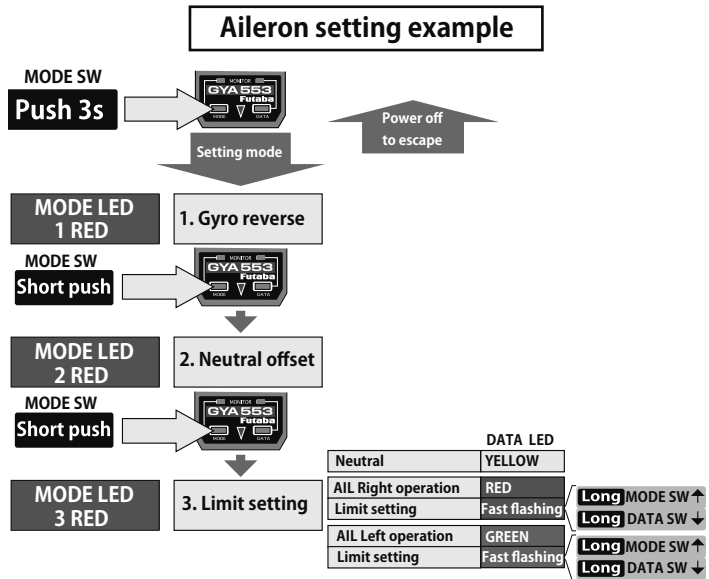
Aileron setting example

MODE SW
Push 3s

MONITOR
GYA553
Futaba
MODE DATA

Power off to escape

Setting mode

MODE LED
1 RED

1. Gyro reverse

MODE SW
Short push

MONITOR
GYA553
Futaba
MODE DATA

MODE LED
2 RED

2. Neutral offset

MODE SW
Short push

MONITOR
GYA553
Futaba
MODE DATA

MODE LED
3 RED

3. Limit setting

| | DATA LED |
|---|---|
| Neutral | YELLOW |
| AIL Right operation | RED |
| Limit setting | Fast flashing |
| AIL Left operation | GREEN |
| Limit setting | Fast flashing |

Long MODE SW ↑
Long DATA SW ↓
Long MODE SW ↑
Long DATA SW ↓